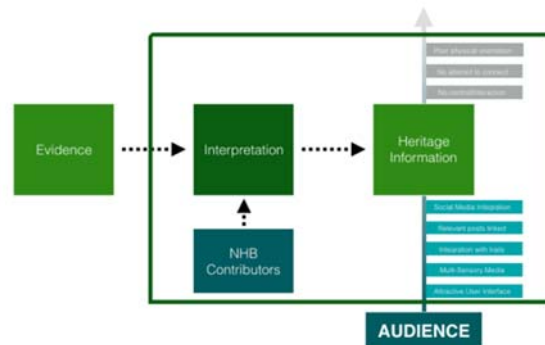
Evidence

Interpretation

Heritage Information

NHB Contributors

Poor physical orientation

No interest to connect

No control/interaction

Social Media Integration

Relevant posts linked

Integration with trails

Multi-Sensory Media

Attractive User Interface

AUDIENCE